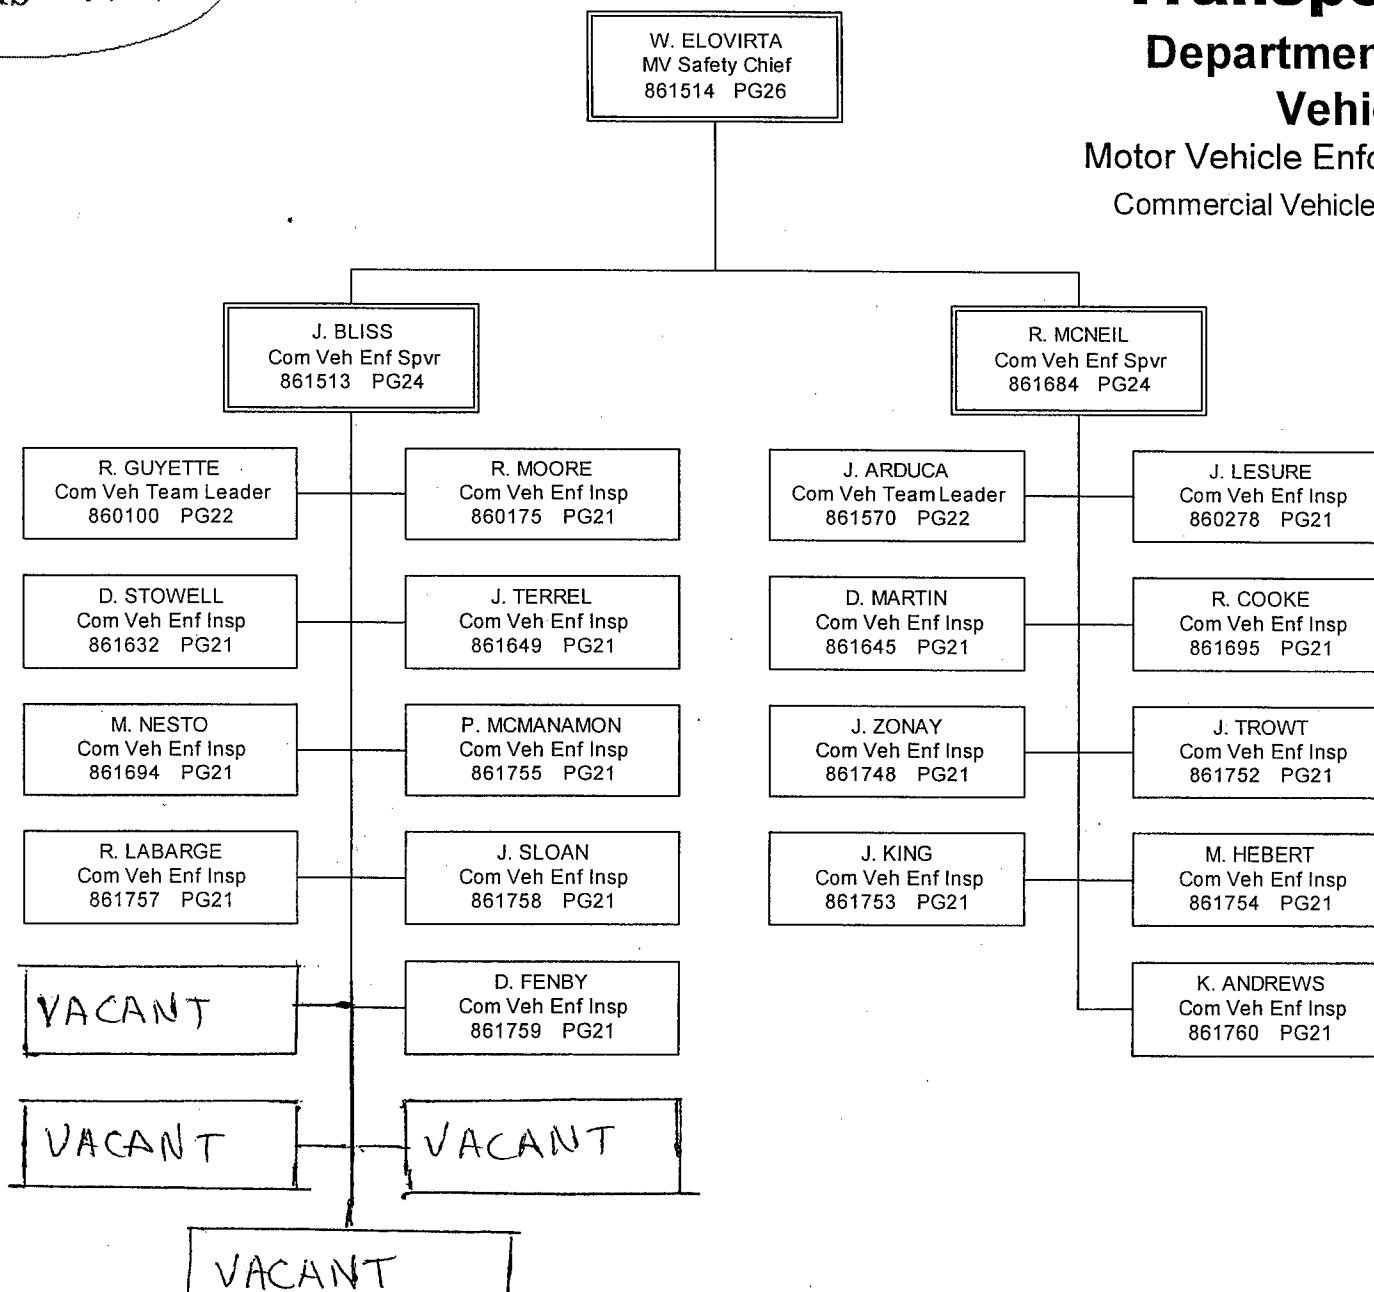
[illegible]

Transpo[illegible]
Departmen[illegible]
Vehi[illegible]
Motor Vehicle Enfo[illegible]
Commercial Vehicle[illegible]

W. ELOVIRTA
MV Safety Chief
861514 PG26

J. BLISS
Com Veh Enf Spvr
861513 PG24

R. MCNEIL
Com Veh Enf Spvr
861684 PG24

R. GUYETTE
Com Veh Team Leader
860100 PG22

R. MOORE
Com Veh Enf Insp
860175 PG21

D. STOWELL
Com Veh Enf Insp
861632 PG21

J. TERREL
Com Veh Enf Insp
861649 PG21

M. NESTO
Com Veh Enf Insp
861694 PG21

P. MCMANAMON
Com Veh Enf Insp
861755 PG21

R. LABARGE
Com Veh Enf Insp
861757 PG21

J. SLOAN
Com Veh Enf Insp
861758 PG21

VACANT

D. FENBY
Com Veh Enf Insp
861759 PG21

VACANT

VACANT

VACANT

J. ARDUCA
Com Veh Team Leader
861570 PG22

J. LESURE
Com Veh Enf Insp
860278 PG21

D. MARTIN
Com Veh Enf Insp
861645 PG21

R. COOKE
Com Veh Enf Insp
861695 PG21

J. ZONAY
Com Veh Enf Insp
861748 PG21

J. TROWT
Com Veh Enf Insp
861752 PG21

J. KING
Com Veh Enf Insp
861753 PG21

M. HEBERT
Com Veh Enf Insp
861754 PG21

K. ANDREWS
Com Veh Enf Insp
861760 PG21